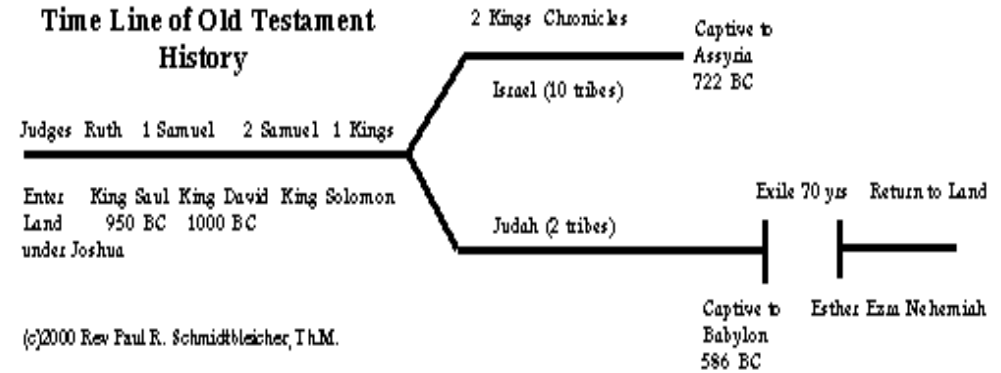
Time Line of Old Testament History

2 Kings Chronicles

Captive to Assyria 722 BC

Israel (10 tribes)

Judges Ruth 1 Samuel 2 Samuel 1 Kings

Enter Land under Joshua

King Saul 950 BC

King David 1000 BC

King Solomon

Judah (2 tribes)

Exile 70 yrs

Return to Land

Captive to Babylon 586 BC

Esther Ezra Nehemiah

(c)2000 Rev Paul R. Schmidtbleicher, Th.M.